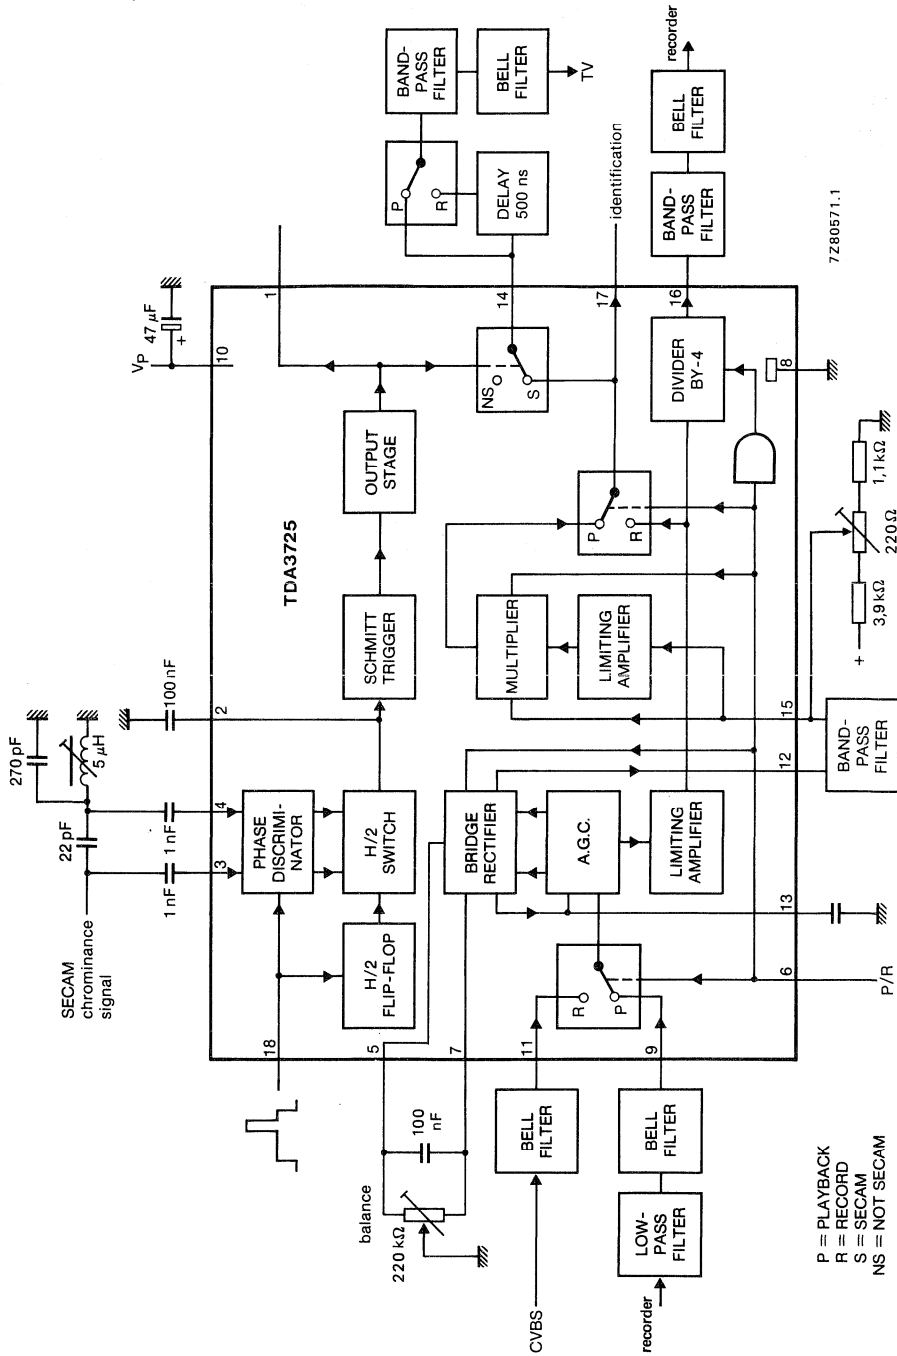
recorder
BAND-PASS FILTER
BELL FILTER
TV
P
R
DELAY 500 ns
identification
BELL FILTER
BAND-PASS FILTER
7Z80571.1
$47\ \mu F$
+
$V_P$
10
1
14
17
16
8
NS
S
OUTPUT STAGE
DIVIDER BY-4
TDA3725
P
R
$1,1\ k\Omega$
$220\ \Omega$
$3,9\ k\Omega$
+
SCHMITT TRIGGER
MULTIPLIER
LIMITING AMPLIFIER
270 pF
$5\ \mu H$
100 nF
2
15
BAND-PASS FILTER
12
22 pF
1 nF
4
3
1 nF
PHASE DISCRIMI-NATOR
H/2 SWITCH
BRIDGE RECTIFIER
A.G.C.
LIMITING AMPLIFIER
13
SECAM chrominance signal
H/2 FLIP-FLOP
R
P
6
P/R
18
5
7
11
9
100 nF
balance
$220\ k\Omega$
BELL FILTER
BELL FILTER
LOW-PASS FILTER
CVBS
recorder
P = PLAYBACK
R = RECORD
S = SECAM
NS = NOT SECAM